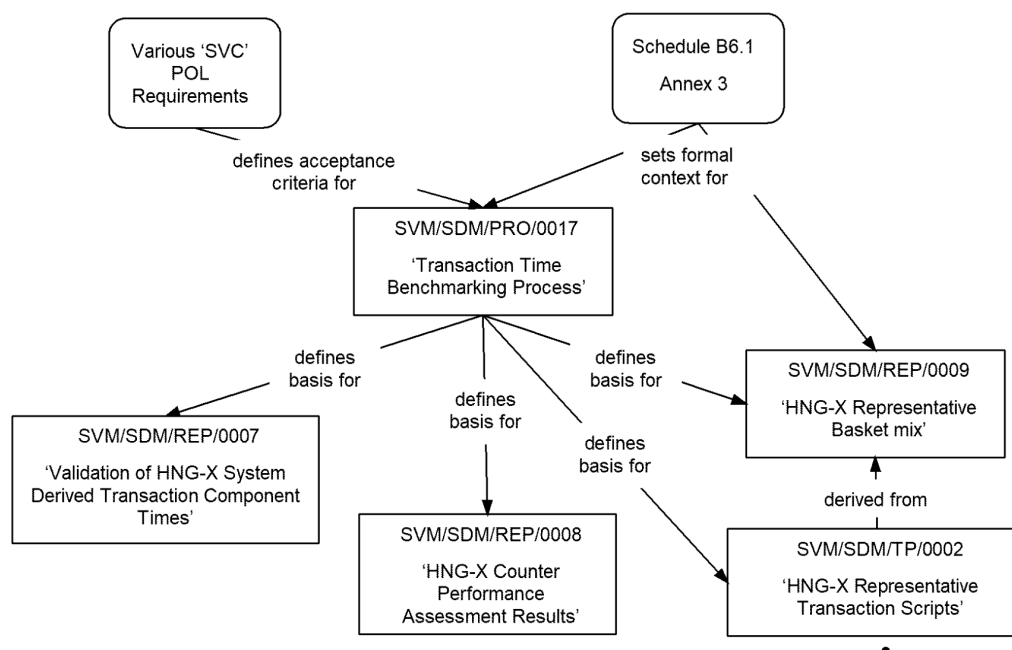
Various 'SVC' POL Requirements

Schedule B6.1

Annex 3

defines acceptance criteria for

sets formal context for

SVM/SDM/PRO/0017

'Transaction Time Benchmarking Process'

defines basis for

defines basis for

defines basis for

defines basis for

SVM/SDM/REP/0009

'HNG-X Representative Basket mix'

SVM/SDM/REP/0007

'Validation of HNG-X System Derived Transaction Component Times'

derived from

SVM/SDM/REP/0008

'HNG-X Counter Performance Assessment Results'

SVM/SDM/TP/0002

'HNG-X Representative Transaction Scripts'